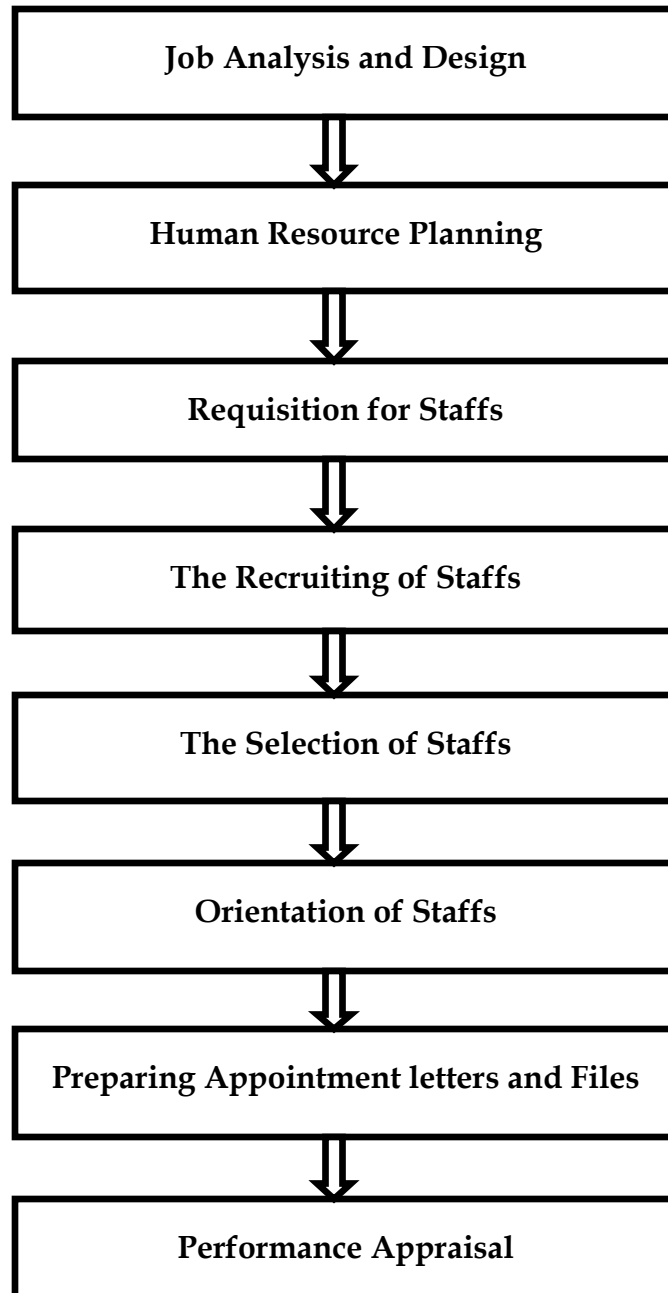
Job Analysis and Design

Human Resource Planning

Requisition for Staffs

The Recruiting of Staffs

The Selection of Staffs

Orientation of Staffs

Preparing Appointment letters and Files

Performance Appraisal